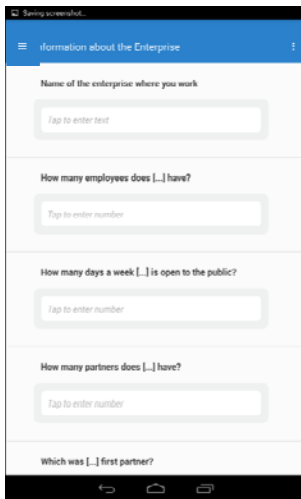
Saving screenshot...

Information about the Enterprise

Name of the enterprise where you work

Tap to enter text

How many employees does [...] have?

Tap to enter number

How many days a week [...] is open to the public?

Tap to enter number

How many partners does [...] have?

Tap to enter number

Which was [...] first partner?